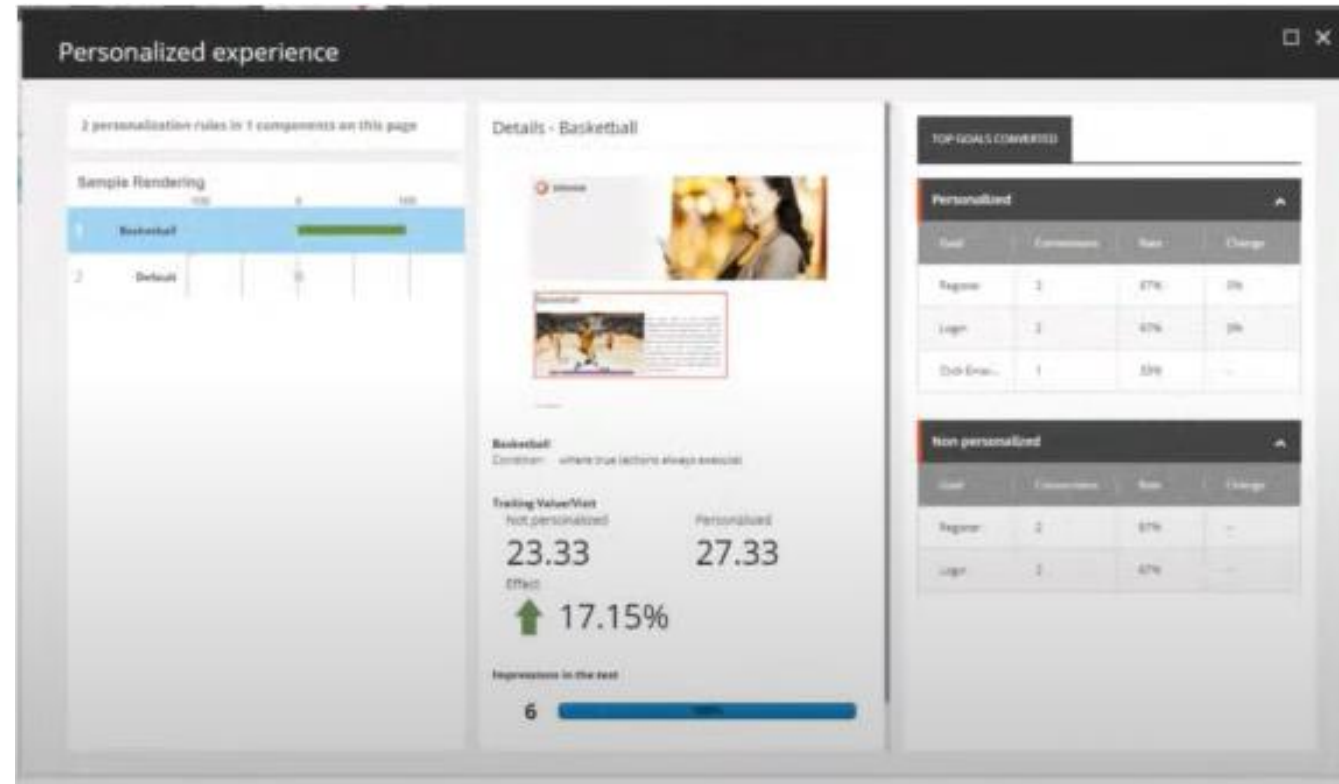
Personalized experience

2 personalization rules in 1 components on this page

Sample Rendering

-100 0 100

1 Basketball

2 Default 0

Details - Basketball

Basketball

Basketball
Condition: where true (actions always execute)

Trailing Value/Visit
Not personalized
23.33
Personalized
27.33
Effect
17.15%

Impressions in the test
6 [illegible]

TOP GOALS CONVERTED

Personalized

| Goal | Conversions | Rate | Change |
|---|---|---|---|
| Register | 2 | 67% | 0% |
| Login | 2 | 67% | 0% |
| Click Emai... | 1 | 33% | -- |

Non personalized

| Goal | Conversions | Rate | Change |
|---|---|---|---|
| Register | 2 | 67% | -- |
| Login | 2 | 67% | -- |